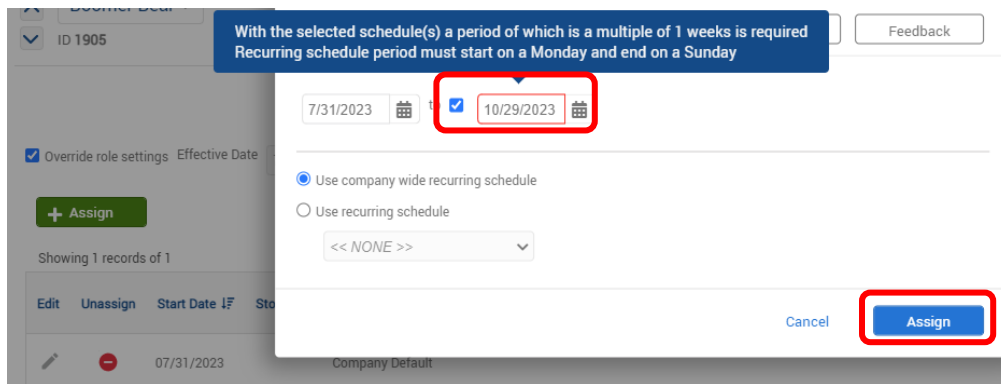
Boomer Bear
ID 1905

With the selected schedule(s) a period of which is a multiple of 1 weeks is required
Recurring schedule period must start on a Monday and end on a Sunday

Feedback

7/31/2023 t 10/29/2023

Override role settings Effective Date

Use company wide recurring schedule
Use recurring schedule
<< NONE >>

Assign

Showing 1 records of 1

Edit Unassign Start Date Sto

07/31/2023 Company Default

Cancel Assign